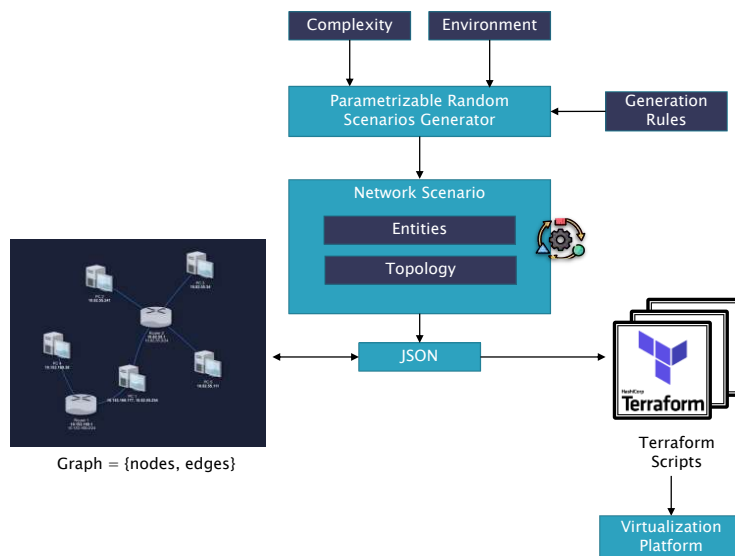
Complexity

Environment

Parametrizable Random Scenarios Generator

Generation Rules

Network Scenario

Entities

Topology

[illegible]

JSON

HashiCorp
Terraform

Graph = {nodes, edges}

Terraform Scripts

Virtualization Platform